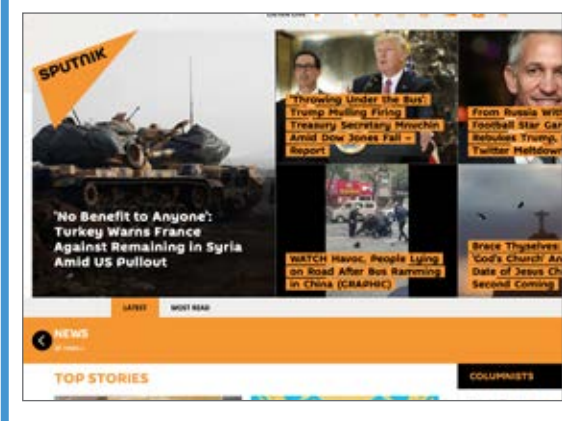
SPUTNIK

'No Benefit to Anyone': Turkey Warns France Against Remaining in Syria Amid US Pullout

'Throwing Under the Bus': Trump Mulling Firing Treasury Secretary Mnuchin Amid Dow Jones Fall - Report

From Russia With Football Star Gar Rebukes Trump, Twitter Meltdown

WATCH Havoc, People Lying on Road After Bus Ramming in China (GRAPHIC)

Brace Thyselves 'God's Church' An Date of Jesus Chr Second Coming

LATEST MOST READ

NEWS

TOP STORIES

COLUMNISTS